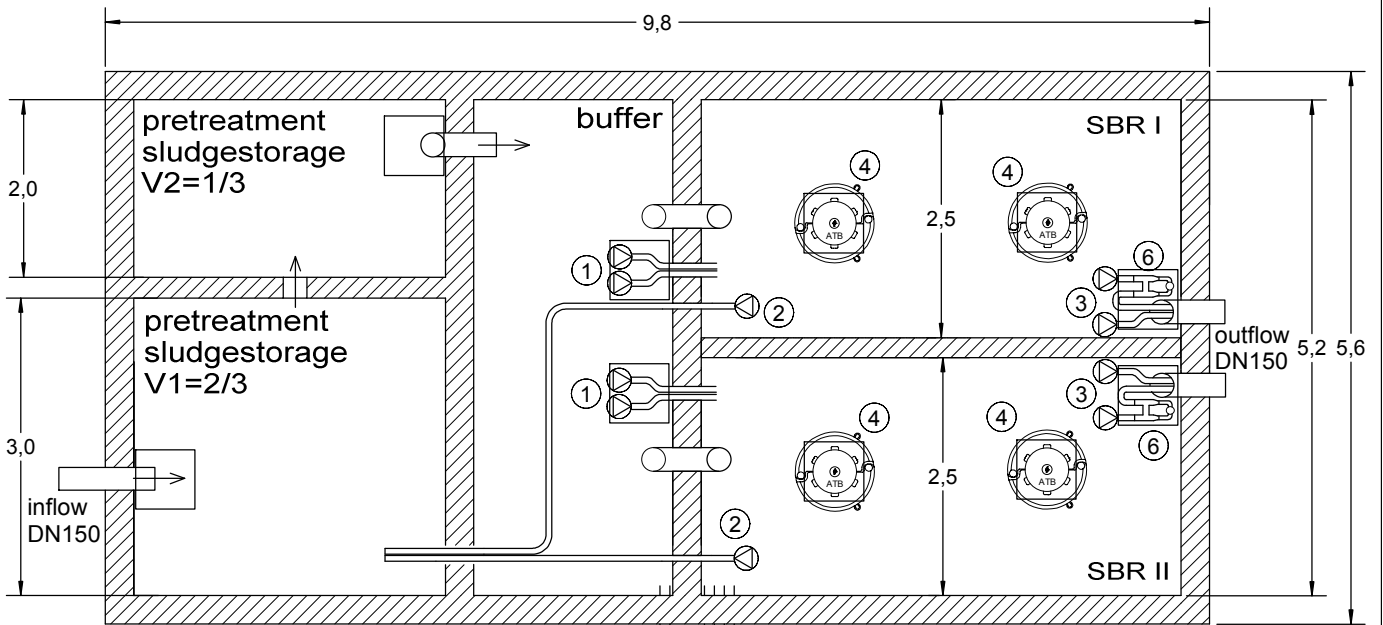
9,8

pretreatment sludgestorage V2=1/3

buffer

SBR I

2,0

4

4

ATB

ATB

2,5

1

6

2

3

outflow DN150

5,2

5,6

pretreatment sludgestorage V1=2/3

1

3

4

4

6

3,0

ATB

ATB

2,5

inflow DN150

2

SBR II